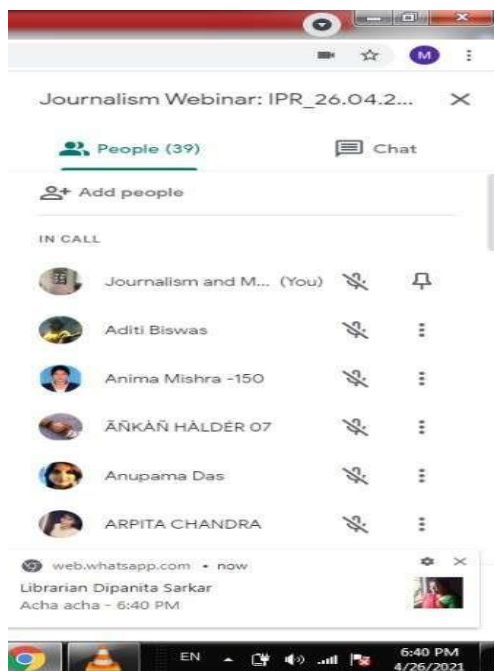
M

Journalism Webinar: IPR_26.04.2...

People (39)

Chat

Add people

IN CALL

Journalism and M... (You)

Aditi Biswas

Anima Mishra -150

ÃÑKÃÑ HÃLDÉR 07

Anupama Das

ARPITA CHANDRA

web.whatsapp.com • now

Librarian Dipanita Sarkar

Acha acha - 6:40 PM

EN

6:40 PM
4/26/2021